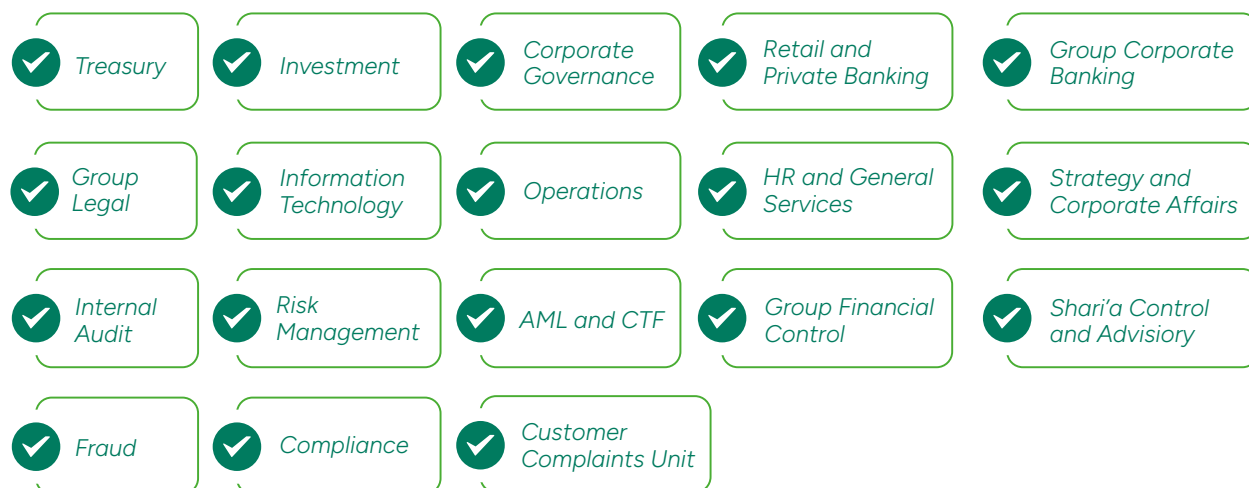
Treasury

Investment

Corporate Governance

Retail and Private Banking

Group Corporate Banking

Group Legal

Information Technology

Operations

HR and General Services

Strategy and Corporate Affairs

Internal Audit

Risk Management

AML and CTF

Group Financial Control

Shari'a Control and Advisory

Fraud

Compliance

Customer Complaints Unit